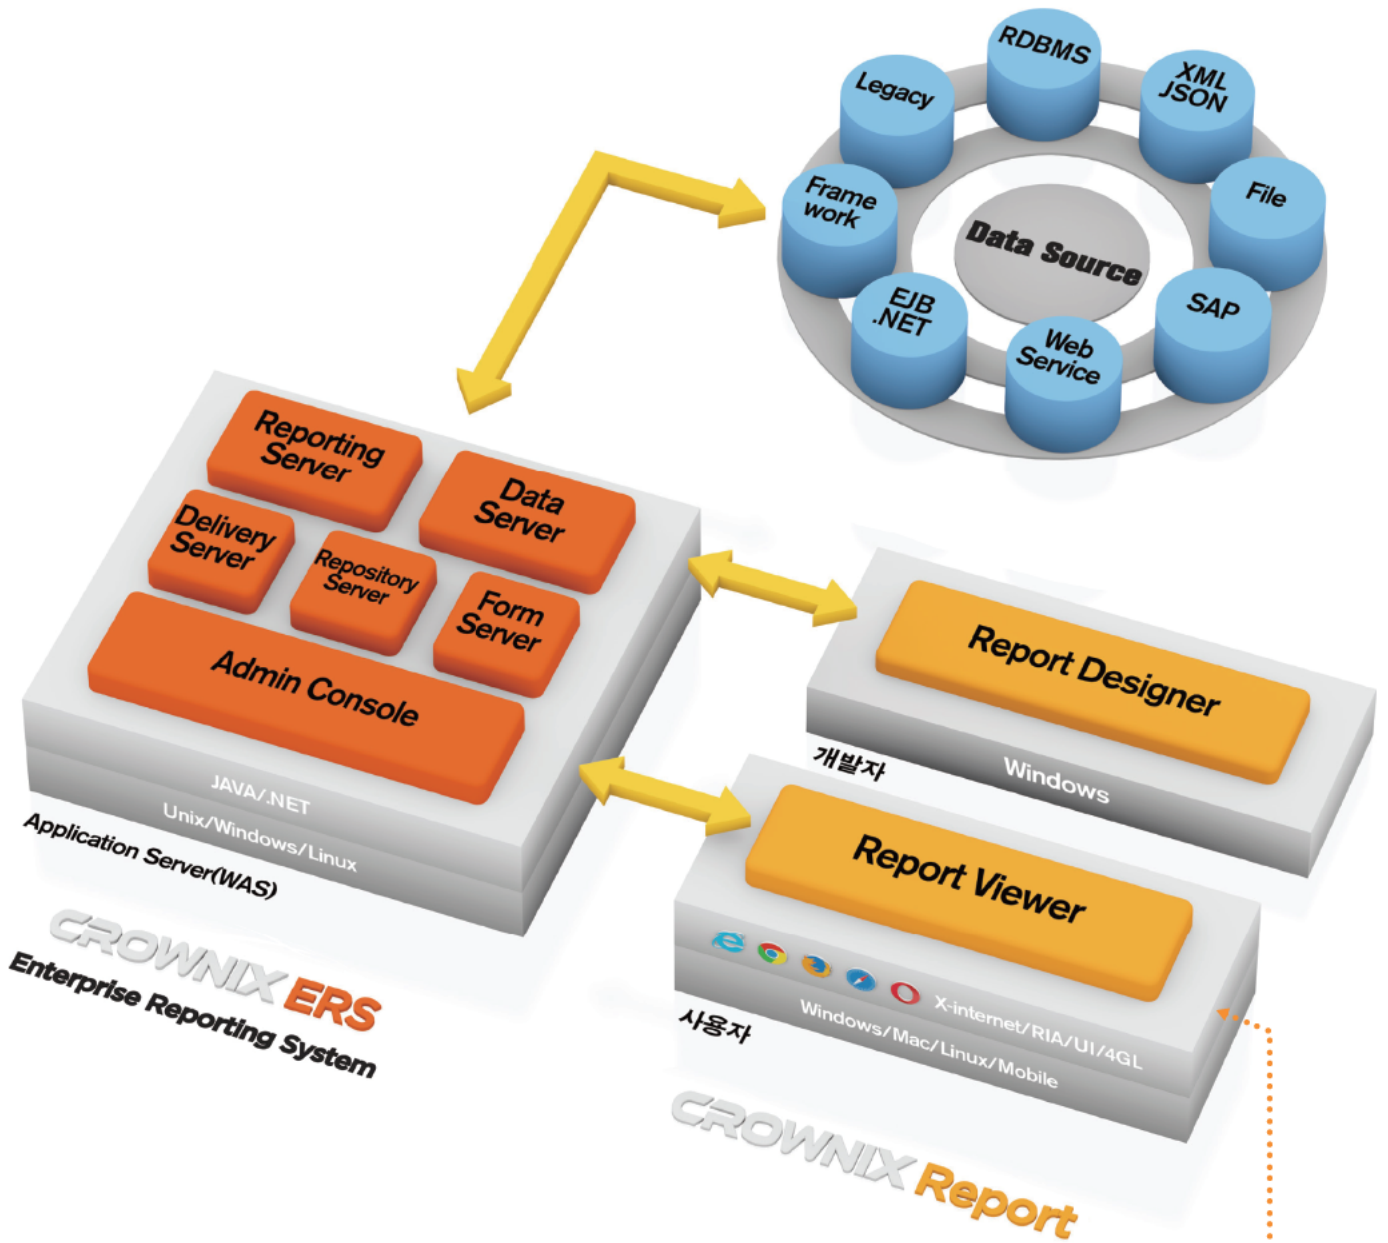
RDBMS
Legacy
XML JSON
Frame work
Data Source
File
EJB .NET
SAP
Web Service

Reporting Server
Data Server
Delivery Server
Repository Server
Form Server
Admin Console
JAVA/.NET
Unix/Windows/Linux
Application Server(WAS)

Report Designer
개발자
Windows

Report Viewer
X-internet/RIA/UI/4GL
Windows/Mac/Linux/Mobile
사용자

CROWNIX ERS
Enterprise Reporting System

CROWNIX Report